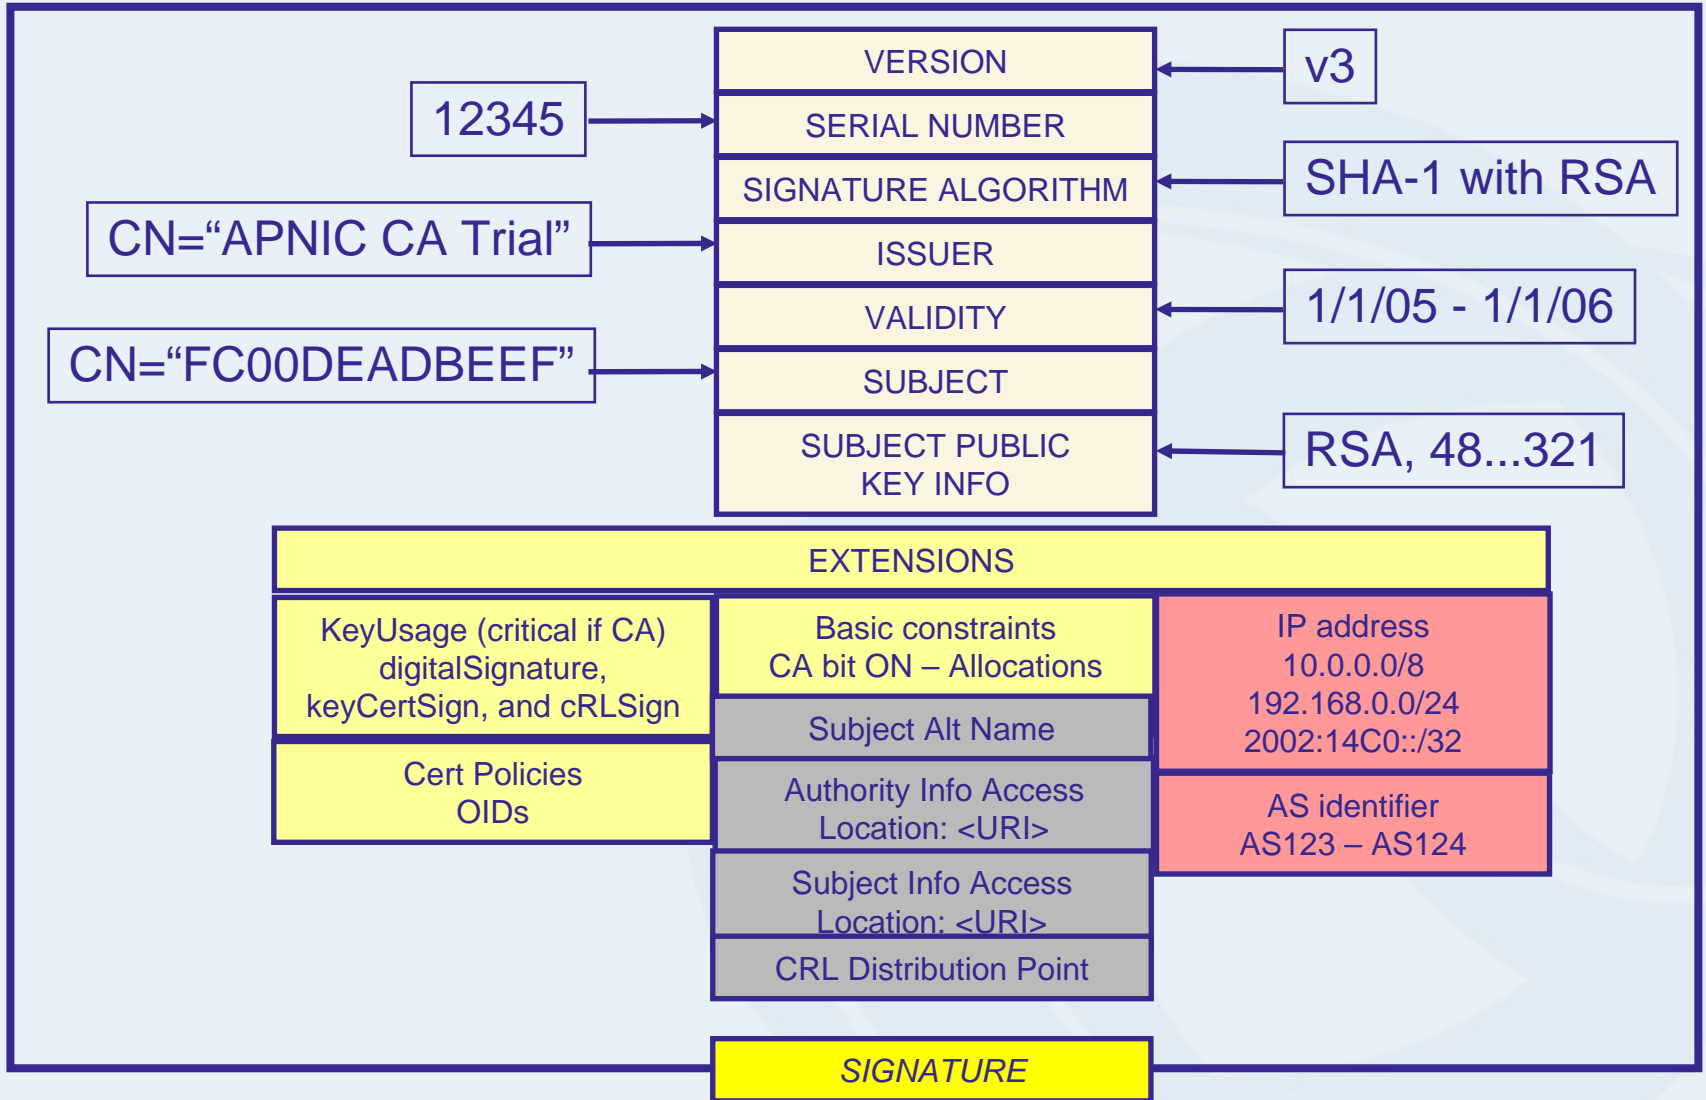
VERSION

v3

12345

SERIAL NUMBER

SIGNATURE ALGORITHM

SHA-1 with RSA

CN="APNIC CA Trial"

ISSUER

VALIDITY

1/1/05 - 1/1/06

CN="FC00DEADBEEF"

SUBJECT

SUBJECT PUBLIC KEY INFO

RSA, 48...321

EXTENSIONS

KeyUsage (critical if CA) digitalSignature, keyCertSign, and cRLSign

Basic constraints CA bit ON – Allocations

IP address 10.0.0.0/8 192.168.0.0/24 2002:14C0::/32

Subject Alt Name

Cert Policies OIDs

Authority Info Access Location: <URI>

AS identifier AS123 – AS124

Subject Info Access Location: <URI>

CRL Distribution Point

SIGNATURE